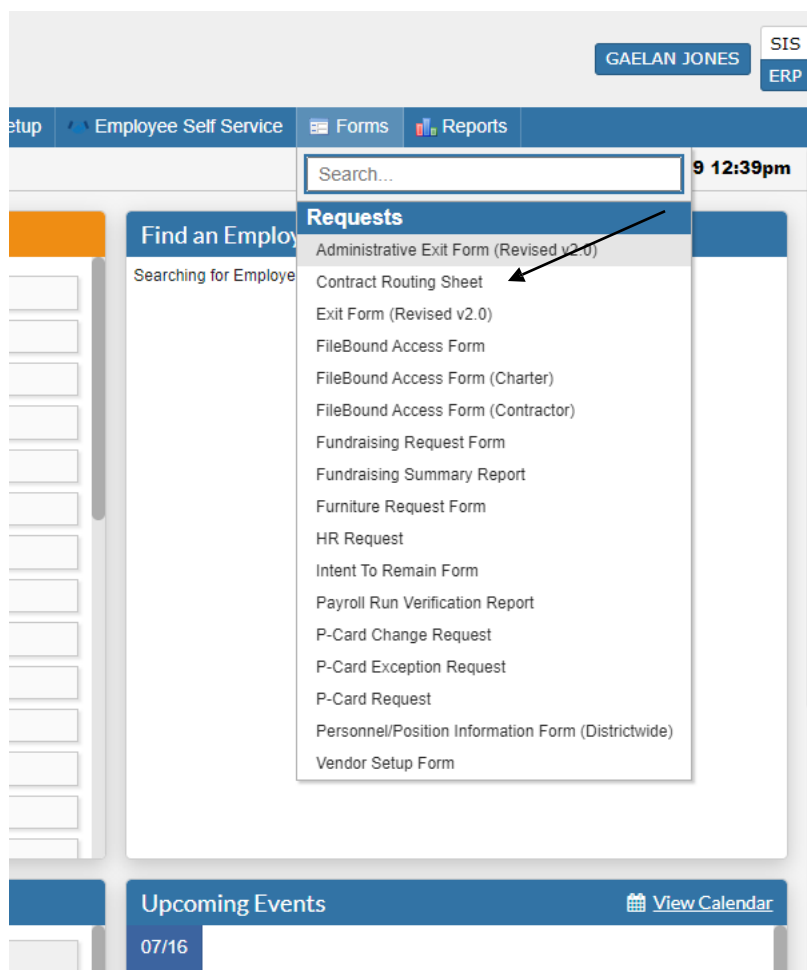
GAELAN JONES

SIS

ERP

etup Employee Self Service Forms Reports

Search...

9 12:39pm

Requests

Find an Employ

Searching for Employe

Administrative Exit Form (Revised v2.0)

Contract Routing Sheet

Exit Form (Revised v2.0)

FileBound Access Form

FileBound Access Form (Charter)

FileBound Access Form (Contractor)

Fundraising Request Form

Fundraising Summary Report

Furniture Request Form

HR Request

Intent To Remain Form

Payroll Run Verification Report

P-Card Change Request

P-Card Exception Request

P-Card Request

Personnel/Position Information Form (Districtwide)

Vendor Setup Form

Upcoming Events

View Calendar

07/16